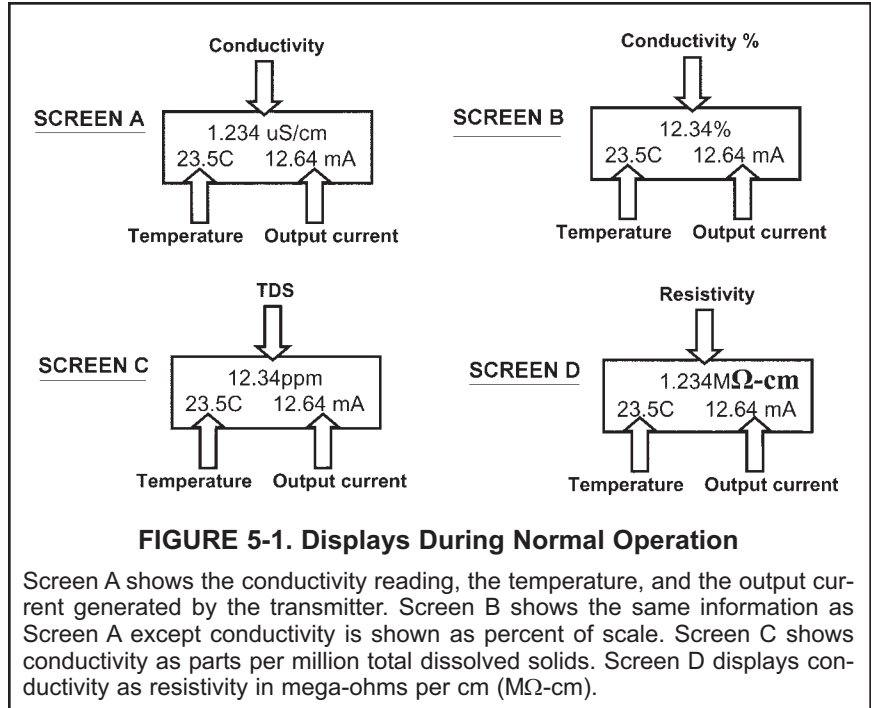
Conductivity

SCREEN A

1.234 uS/cm
23.5C 12.64 mA

Temperature Output current

Conductivity %

SCREEN B

12.34%
23.5C 12.64 mA

Temperature Output current

TDS

SCREEN C

12.34ppm
23.5C 12.64 mA

Temperature Output current

Resistivity

SCREEN D

1.234M$\Omega$-cm
23.5C 12.64 mA

Temperature Output current

FIGURE 5-1. Displays During Normal Operation

Screen A shows the conductivity reading, the temperature, and the output current generated by the transmitter. Screen B shows the same information as Screen A except conductivity is shown as percent of scale. Screen C shows conductivity as parts per million total dissolved solids. Screen D displays conductivity as resistivity in mega-ohms per cm (M$\Omega$-cm).